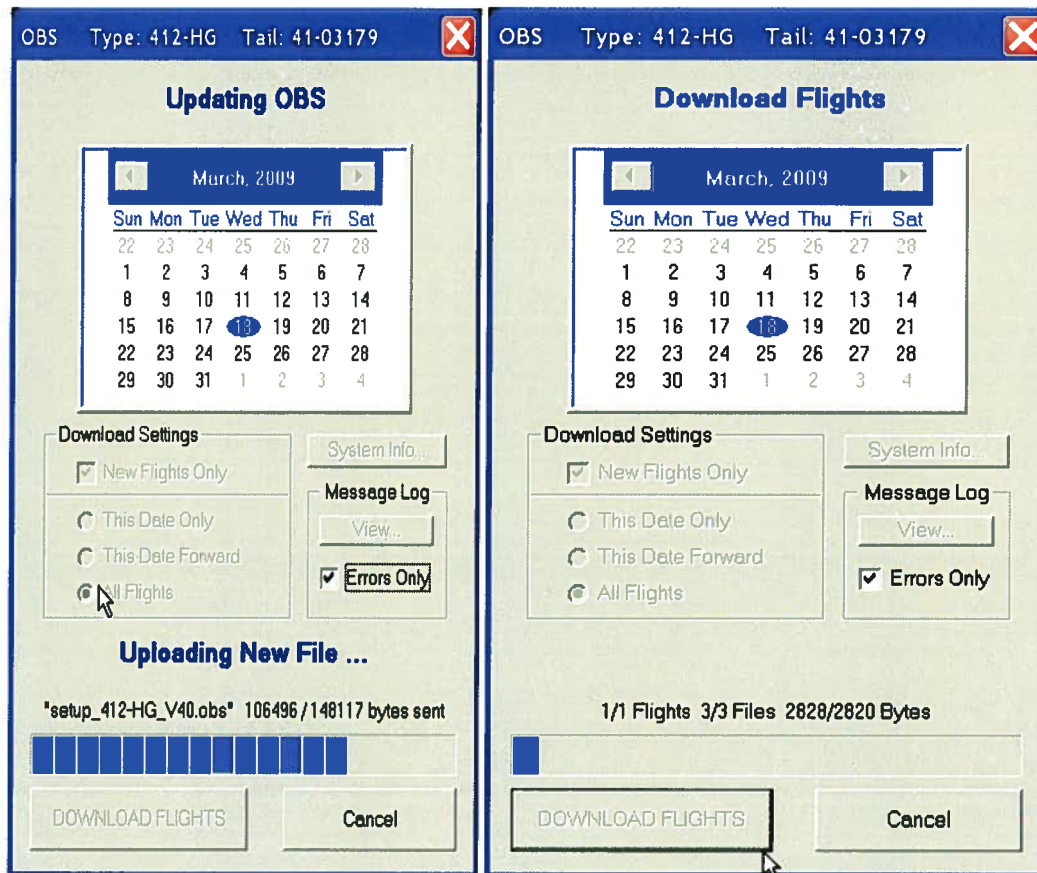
OBS Type: 412-HG Tail: 41-03179

Updating OBS

March, 2009

| Sun | Mon | Tue | Wed | Thu | Fri | Sat |
|---|---|---|---|---|---|---|
| 22 | 23 | 24 | 25 | 26 | 27 | 28 |
| 1 | 2 | 3 | 4 | 5 | 6 | 7 |
| 8 | 9 | 10 | 11 | 12 | 13 | 14 |
| 15 | 16 | 17 | 18 | 19 | 20 | 21 |
| 22 | 23 | 24 | 25 | 26 | 27 | 28 |
| 29 | 30 | 31 | 1 | 2 | 3 | 4 |

Download Settings

New Flights Only

This Date Only

This Date Forward

All Flights

System Info...

Message Log

View...

Errors Only

Uploading New File ...

"setup_412-HG_V40.obs" 106496 / 148117 bytes sent

DOWNLOAD FLIGHTS

Cancel

OBS Type: 412-HG Tail: 41-03179

Download Flights

March, 2009

| Sun | Mon | Tue | Wed | Thu | Fri | Sat |
|---|---|---|---|---|---|---|
| 22 | 23 | 24 | 25 | 26 | 27 | 28 |
| 1 | 2 | 3 | 4 | 5 | 6 | 7 |
| 8 | 9 | 10 | 11 | 12 | 13 | 14 |
| 15 | 16 | 17 | 18 | 19 | 20 | 21 |
| 22 | 23 | 24 | 25 | 26 | 27 | 28 |
| 29 | 30 | 31 | 1 | 2 | 3 | 4 |

Download Settings

New Flights Only

This Date Only

This Date Forward

All Flights

System Info...

Message Log

View...

Errors Only

1/1 Flights 3/3 Files 2828/2820 Bytes

DOWNLOAD FLIGHTS

Cancel